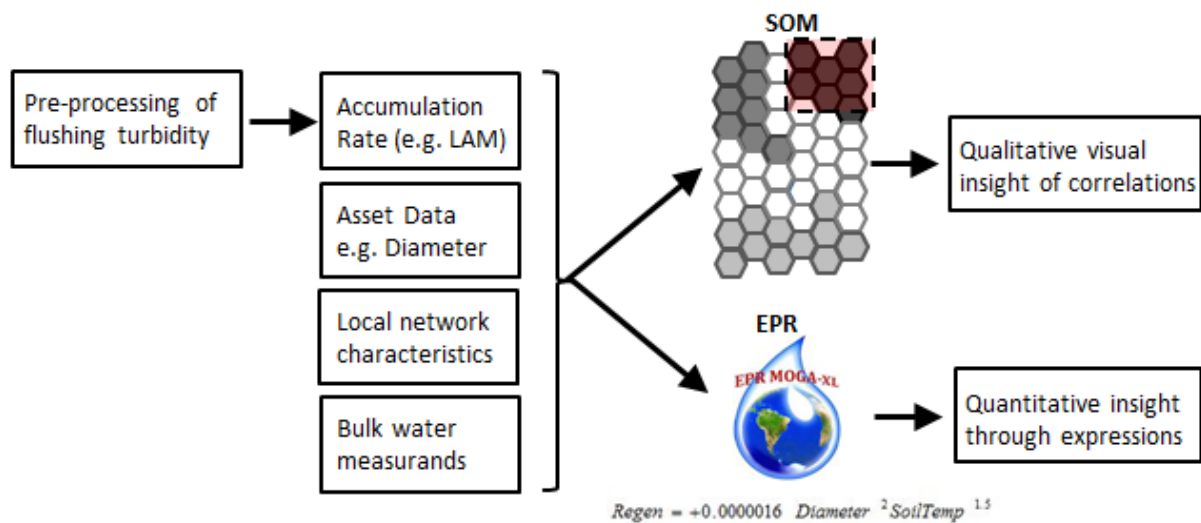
Pre-processing of flushing turbidity

Accumulation Rate (e.g. LAM)

Asset Data e.g. Diameter

Local network characteristics

Bulk water measurands

SOM

Qualitative visual insight of correlations

EPR

EPR MOGA-XL

Quantitative insight through expressions

$Regen = +0.0000016\ Diameter^{2} SoilTemp^{1.5}$